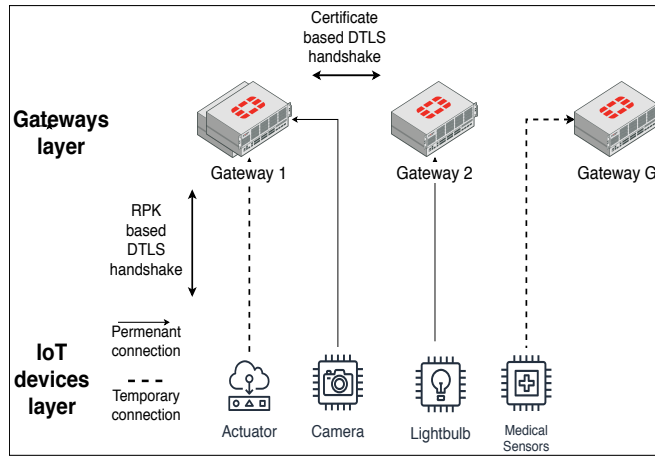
Certificate based DTLS handshake

Gateways layer

Gateway 1

Gateway 2

Gateway G

RPK based DTLS handshake

Permenant connection

Temporary connection

IoT devices layer

Actuator

Camera

Lightbulb

Medical Sensors